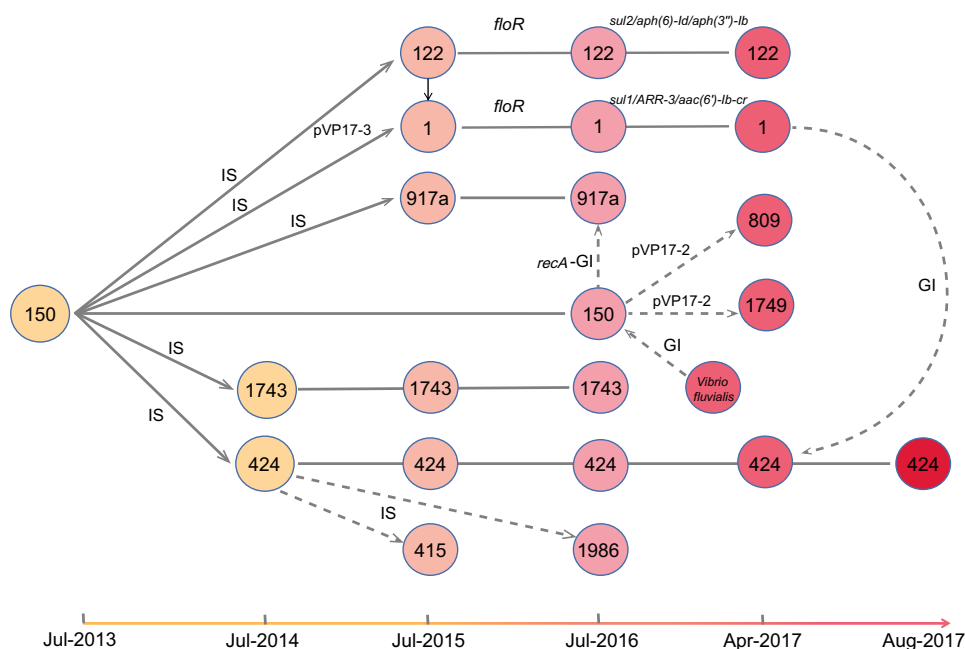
floR
sul2/aph(6)-Id/aph(3")-Ib
122
122
122
pVP17-3
floR
sul1/ARR-3/aac(6')-Ib-cr
1
1
1
IS
IS
IS
917a
917a
recA-GI
pVP17-2
809
GI
150
150
pVP17-2
1749
GI
Vibrio fluvialis
IS
1743
1743
1743
IS
424
424
424
424
424
IS
415
1986
Jul-2013
Jul-2014
Jul-2015
Jul-2016
Apr-2017
Aug-2017